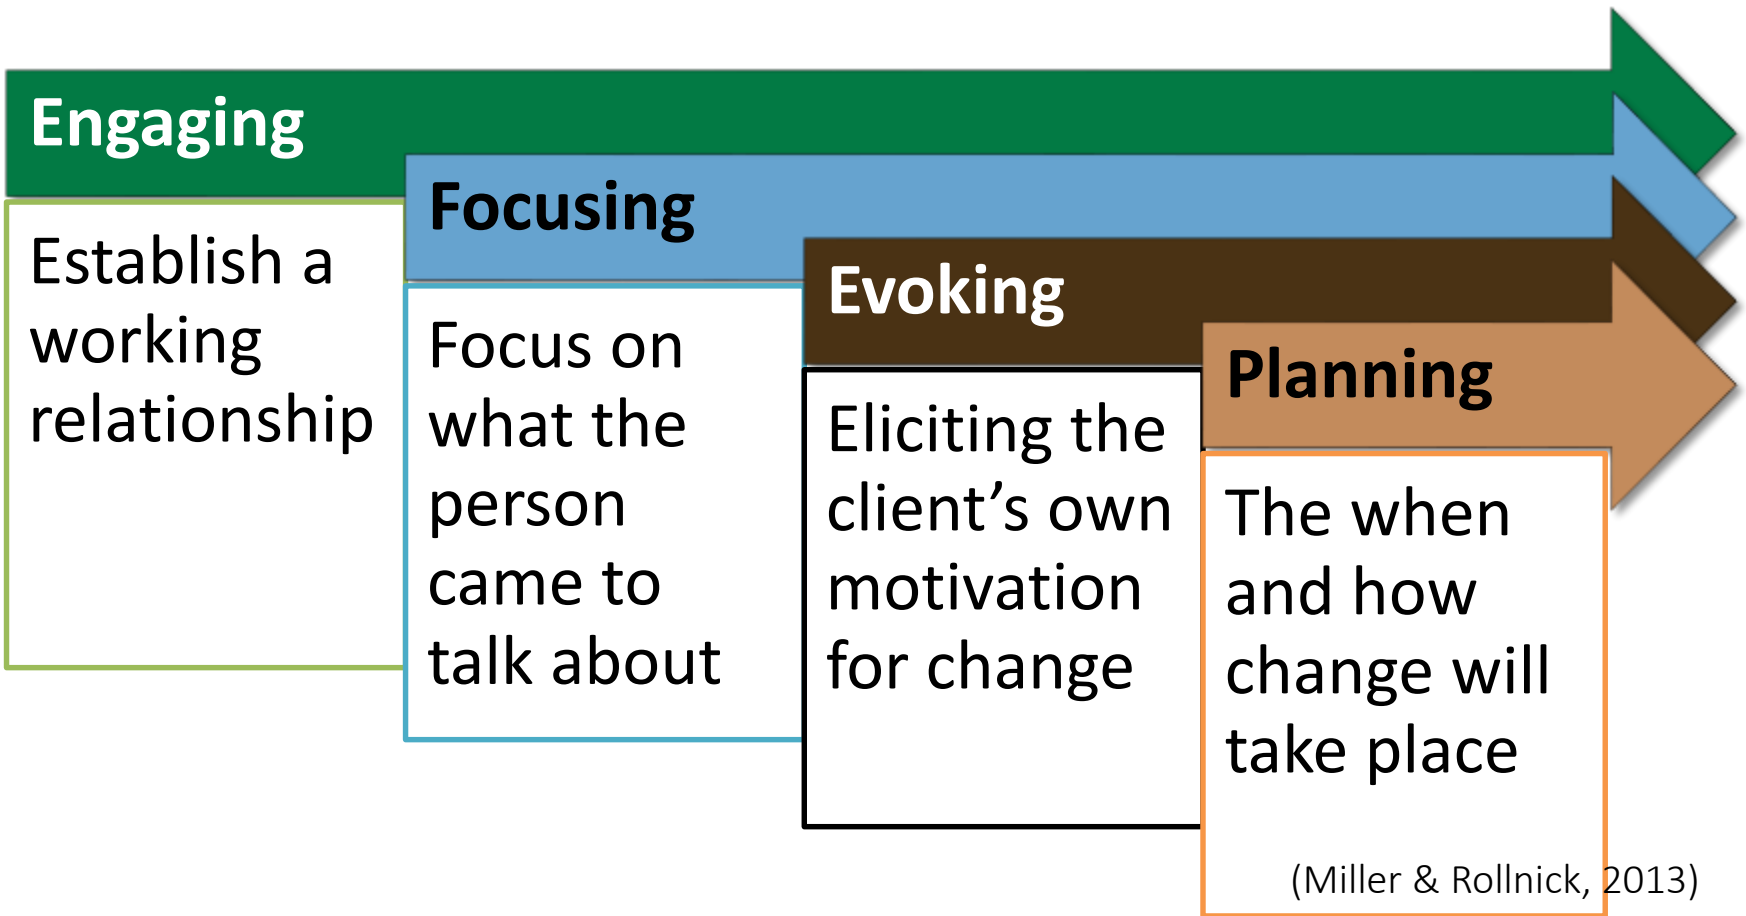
Engaging

Establish a working relationship

Focusing

Focus on what the person came to talk about

Evoking

Eliciting the client’s own motivation for change

Planning

The when and how change will take place

(Miller & Rollnick, 2013)